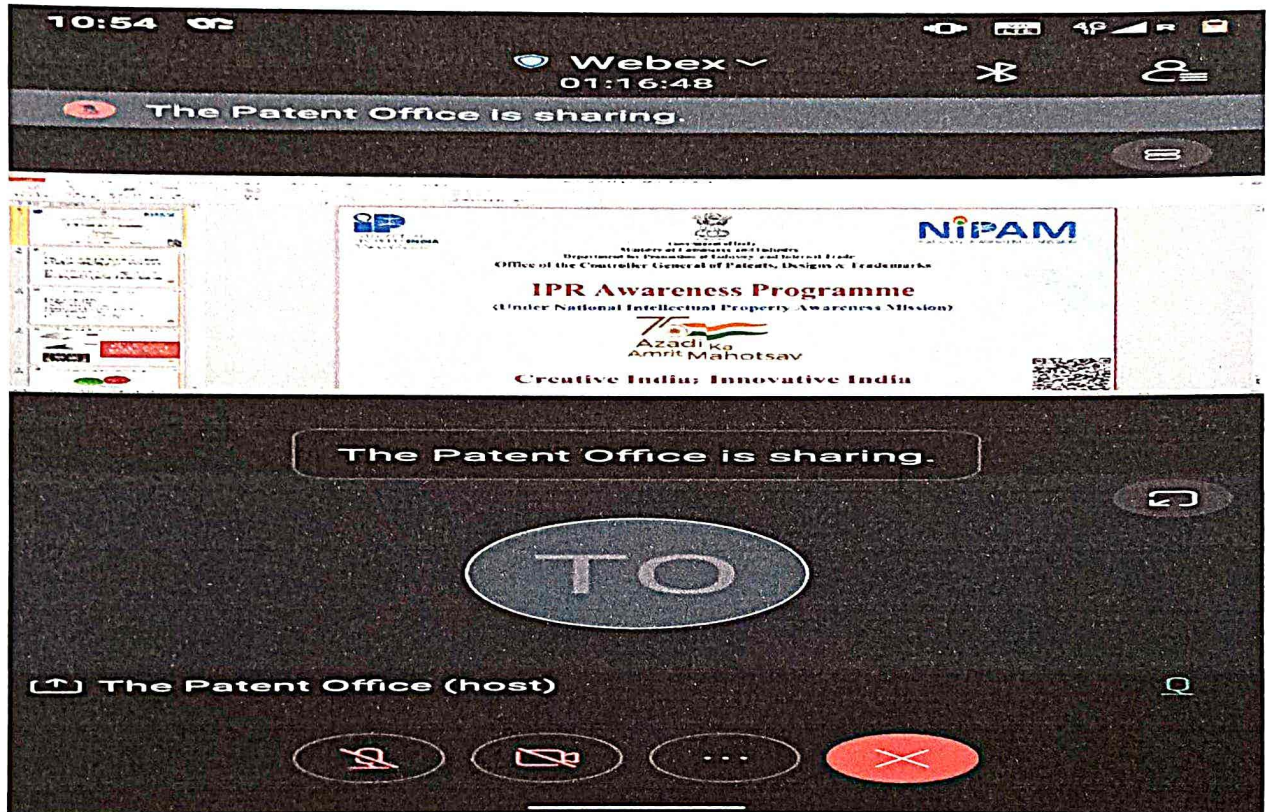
10:54

Webex
01:16:48

The Patent Office is sharing.

NIPAM

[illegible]
Ministry of Commerce and Industry
Department for Promotion of Industry and Internal Trade
Office of the Controller General of Patents, Designs & Trademarks

IPR Awareness Programme
(Under National Intellectual Property Awareness Mission)

75
Azadi Ka Amrit Mahotsav

Creative India; Innovative India

The Patent Office is sharing.

TO

The Patent Office (host)